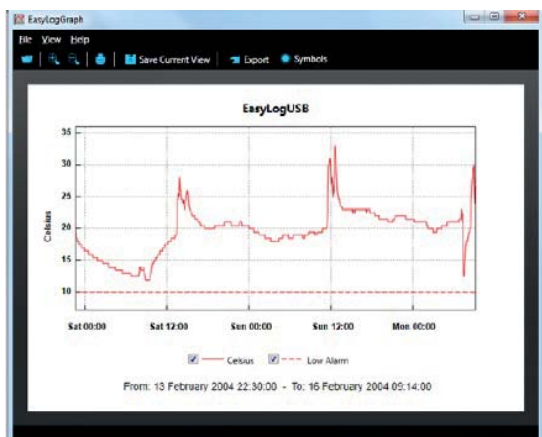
EasyLogGraph

File View Help

Save Current View Export Symbols

EasyLogUSB

35
30
25
20
15
10

Celsius

Sat 00:00 Sat 12:00 Sun 00:00 Sun 12:00 Mon 00:00

Celsius Low Alarm

From: 13 February 2004 22:30:00 - To: 16 February 2004 09:14:00